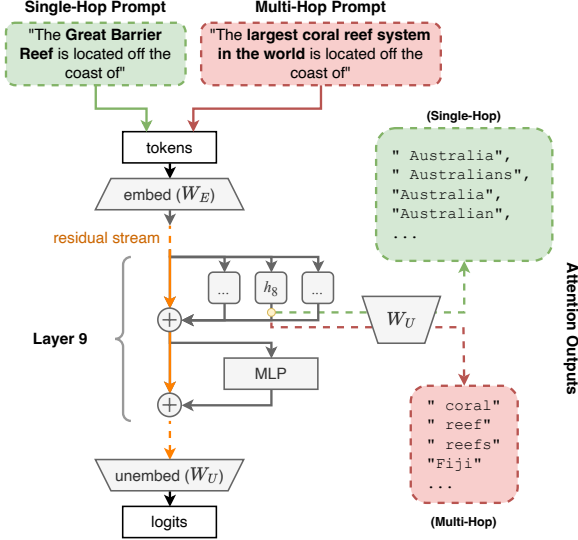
Single-Hop Prompt

"The **Great Barrier Reef** is located off the coast of"

Multi-Hop Prompt

"The **largest coral reef system in the world** is located off the coast of"

tokens

embed ($W_E$)

residual stream

Layer 9

...

$h_8$

...

MLP

unembed ($W_U$)

logits

$W_U$

(Single-Hop)

" Australia",
" Australians",
"Australia",
"Australian",
...

Attention Outputs

" coral"
" reef"
" reefs"
"Fiji"
...

(Multi-Hop)